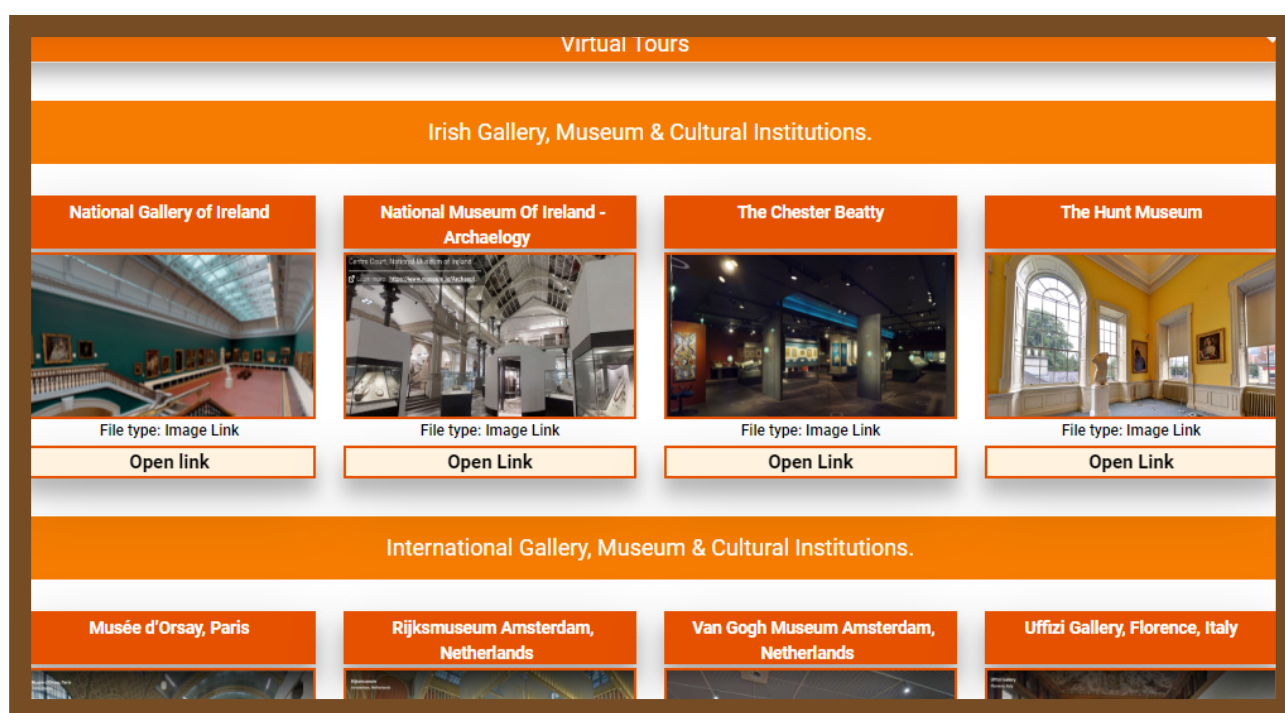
Virtual Tours

Irish Gallery, Museum & Cultural Institutions.

National Gallery of Ireland

File type: Image Link

Open link

National Museum Of Ireland - Archaelogy

Centre Court, National Museum of Ireland

File type: Image Link

Open Link

The Chester Beatty

File type: Image Link

Open Link

The Hunt Museum

File type: Image Link

Open Link

International Gallery, Museum & Cultural Institutions.

Musée d'Orsay, Paris

Rijksmuseum Amsterdam, Netherlands

Van Gogh Museum Amsterdam, Netherlands

Uffizi Gallery, Florence, Italy